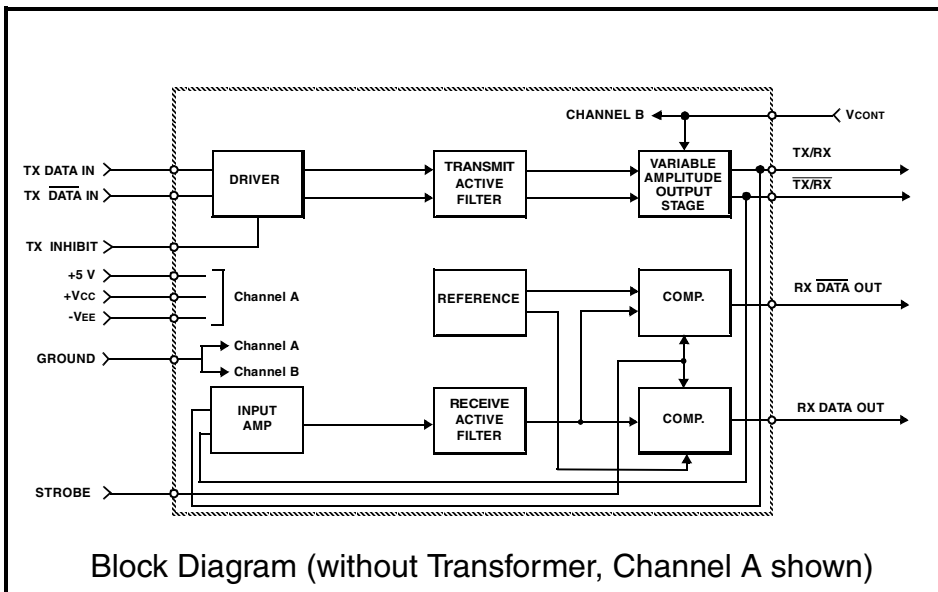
CHANNEL B

VCONT

TX DATA IN

TX $\overline{\text{DATA}}$ IN

DRIVER

TRANSMIT ACTIVE FILTER

VARIABLE AMPLITUDE OUTPUT STAGE

TX/RX

$\overline{\text{TX/RX}}$

TX INHIBIT

+5 V

+VCC

-VEE

Channel A

REFERENCE

COMP.

RX $\overline{\text{DATA}}$ OUT

GROUND

Channel A

Channel B

INPUT AMP

RECEIVE ACTIVE FILTER

COMP.

RX DATA OUT

STROBE

Block Diagram (without Transformer, Channel A shown)